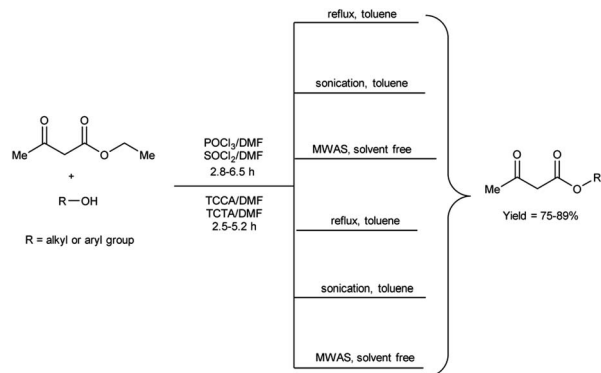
O O
Me O Me

+

R—OH

R = alkyl or aryl group

$POCl_3$/DMF
$SOCl_2$/DMF
2.8-6.5 h

TCCA/DMF
TCTA/DMF
2.5-5.2 h

reflux, toluene

sonication, toluene

MWAS, solvent free

reflux, toluene

sonication, toluene

MWAS, solvent free

O O
Me O R

Yield = 75-89%